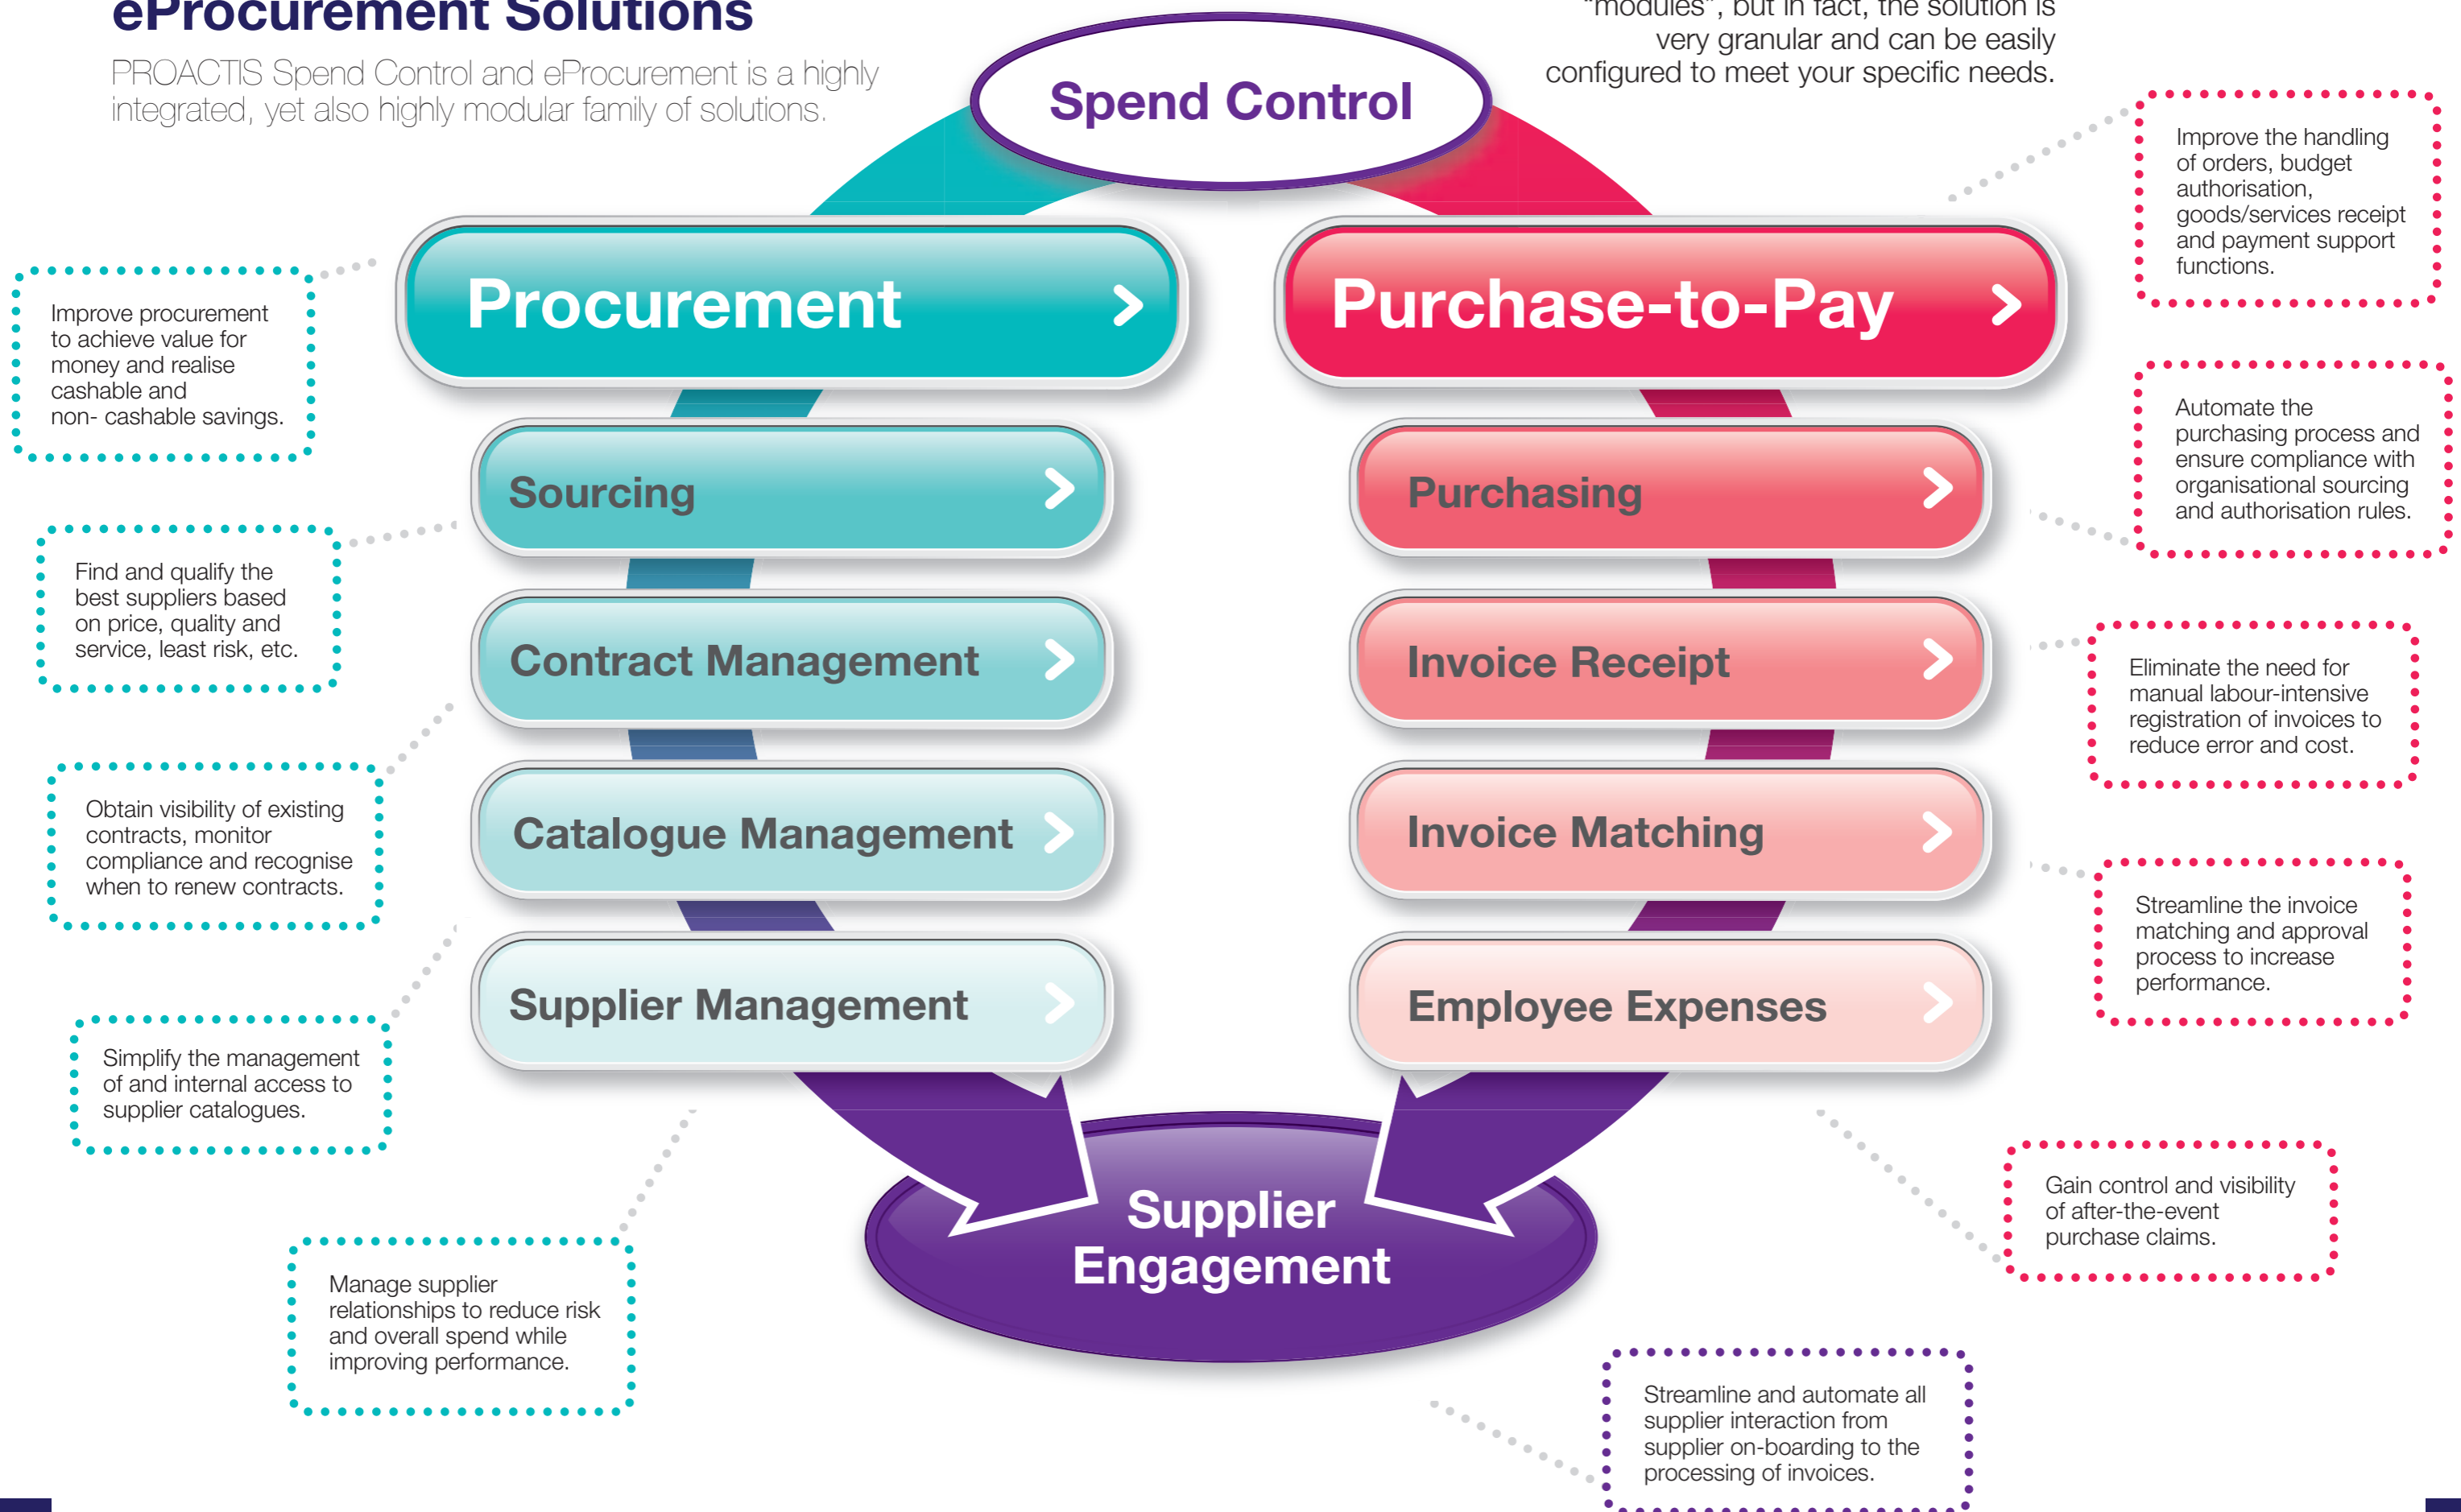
eProcurement Solutions

PROACTIS Spend Control and eProcurement is a highly integrated, yet also highly modular family of solutions.

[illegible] "modules", but in fact, the solution is very granular and can be easily configured to meet your specific needs.

Spend Control

Procurement

Purchase-to-Pay

Improve procurement to achieve value for money and realise cashable and non- cashable savings.

Improve the handling of orders, budget authorisation, goods/services receipt and payment support functions.

Sourcing

Purchasing

Automate the purchasing process and ensure compliance with organisational sourcing and authorisation rules.

Find and qualify the best suppliers based on price, quality and service, least risk, etc.

Contract Management

Invoice Receipt

Eliminate the need for manual labour-intensive registration of invoices to reduce error and cost.

Obtain visibility of existing contracts, monitor compliance and recognise when to renew contracts.

Catalogue Management

Invoice Matching

Streamline the invoice matching and approval process to increase performance.

Supplier Management

Employee Expenses

Simplify the management of and internal access to supplier catalogues.

Supplier Engagement

Gain control and visibility of after-the-event purchase claims.

Manage supplier relationships to reduce risk and overall spend while improving performance.

Streamline and automate all supplier interaction from supplier on-boarding to the processing of invoices.